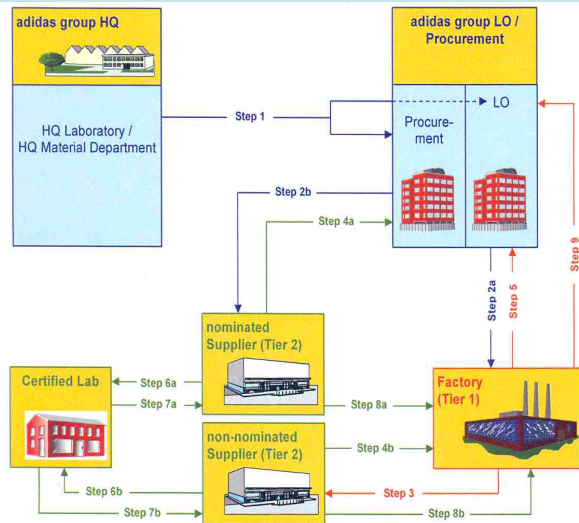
adidas group HQ

HQ Laboratory / HQ Material Department

adidas group LO / Procurement

LO

Procurement

Step 1

Step 2b

Step 4a

Step 2a

Step 5

Step 9

nominated Supplier (Tier 2)

Certified Lab

Step 6a

Step 7a

Step 8a

Factory (Tier 1)

non-nominated Supplier (Tier 2)

Step 4b

Step 6b

Step 3

Step 7b

Step 8b